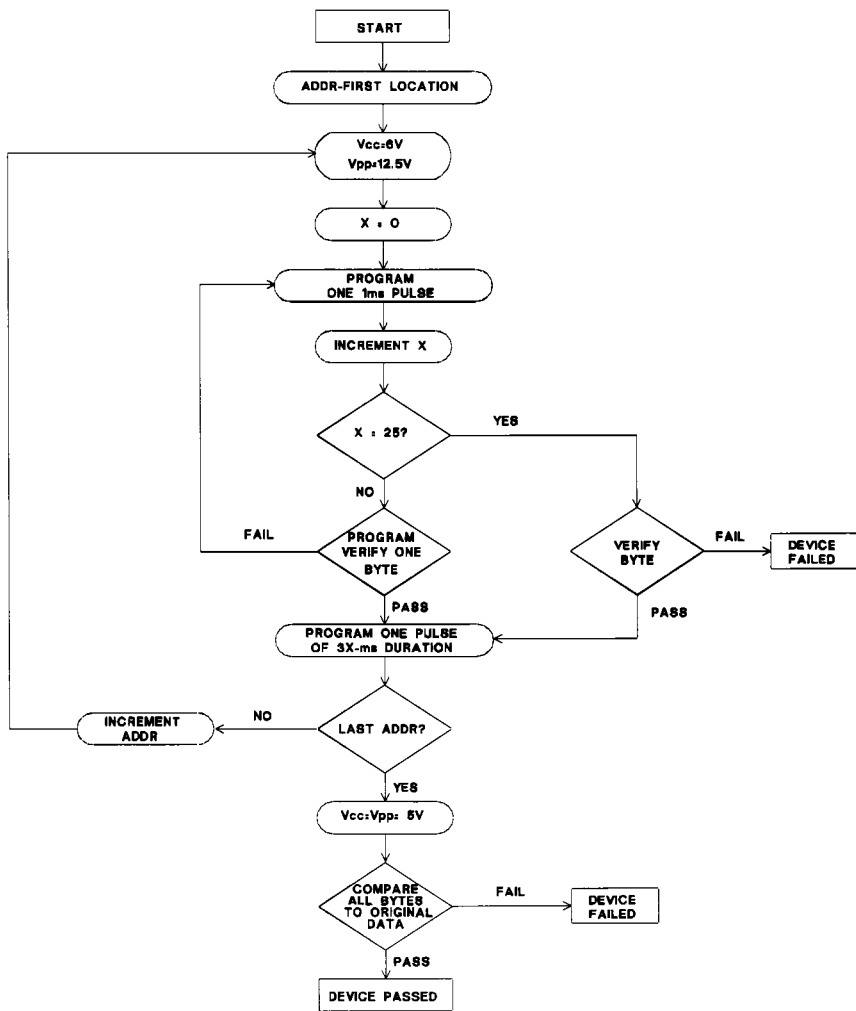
START

ADDR-FIRST LOCATION

Vcc=6V
Vpp=12.5V

X = 0

PROGRAM
ONE 1ms PULSE

INCREMENT X

X = 25?

YES

NO

FAIL

PROGRAM
VERIFY ONE
BYTE

VERIFY
BYTE

FAIL

DEVICE
FAILED

PASS

PASS

PROGRAM ONE PULSE
OF 3X-ms DURATION

INCREMENT
ADDR

NO

LAST ADDR?

YES

Vcc=Vpp= 5V

COMPARE
ALL BYTES
TO ORIGINAL
DATA

FAIL

DEVICE
FAILED

PASS

DEVICE PASSED